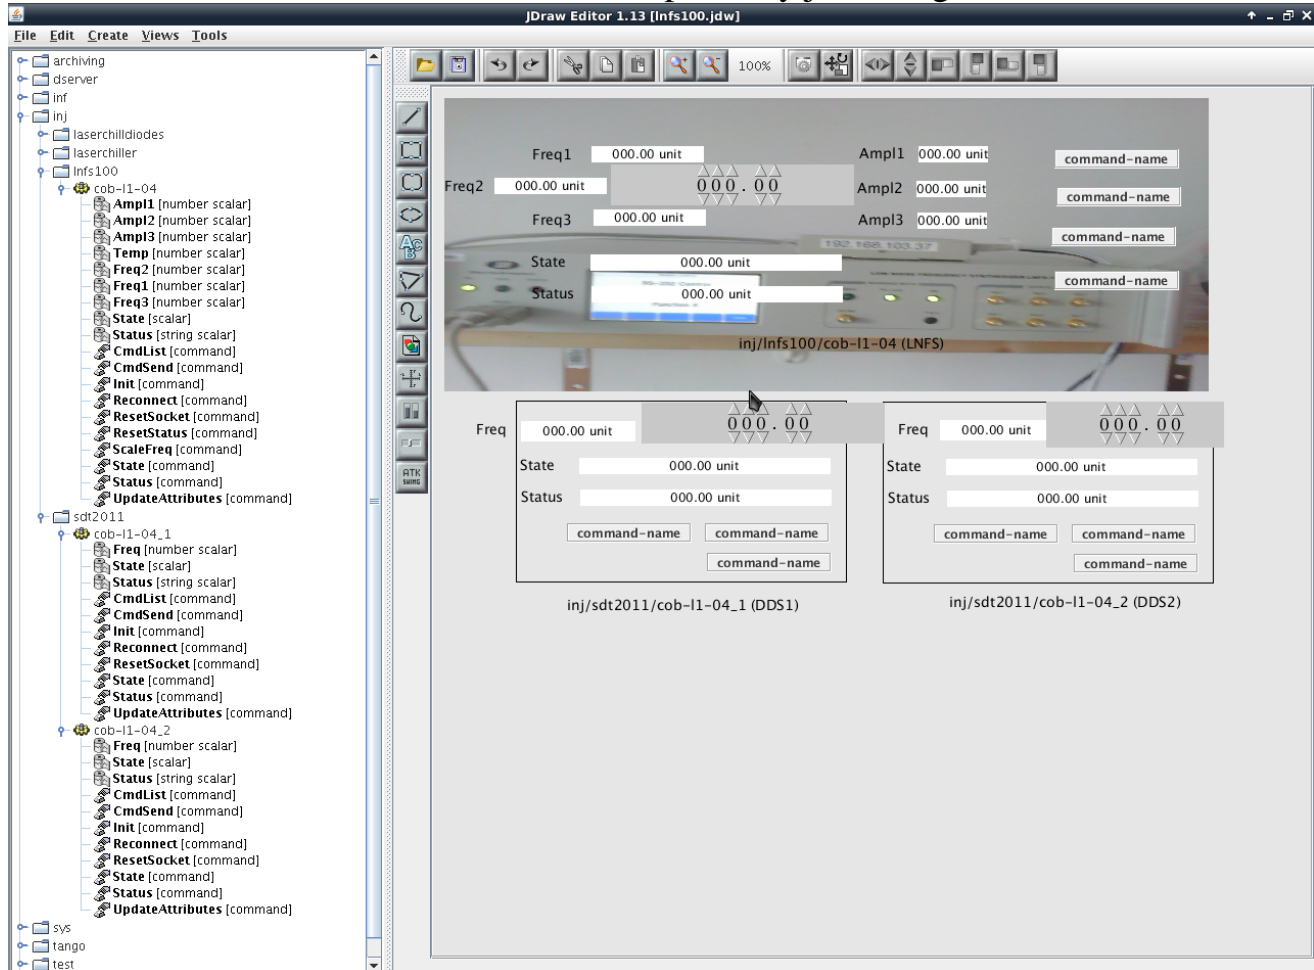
JDraw Editor 1.13 [lnfs100.jdw]

File Edit Create Views Tools

archiving
dserver
inf
inj
laserchilldiodes
laserchiller
lnfs100
cob-l1-04
Ampl1 [number scalar]
Ampl2 [number scalar]
Ampl3 [number scalar]
Temp [number scalar]
Freq2 [number scalar]
Freq1 [number scalar]
Freq3 [number scalar]
State [scalar]
Status [string scalar]
CmdList [command]
CmdSend [command]
Init [command]
Reconnect [command]
ResetSocket [command]
ResetStatus [command]
ScaleFreq [command]
State [command]
Status [command]
UpdateAttributes [command]
sdt2011
cob-l1-04_1
Freq [number scalar]
State [scalar]
Status [string scalar]
CmdList [command]
CmdSend [command]
Init [command]
Reconnect [command]
ResetSocket [command]
State [command]
Status [command]
UpdateAttributes [command]
cob-l1-04_2
Freq [number scalar]
State [scalar]
Status [string scalar]
CmdList [command]
CmdSend [command]
Init [command]
Reconnect [command]
ResetSocket [command]
State [command]
Status [command]
UpdateAttributes [command]
sys
tango
test

100%

ATK SWING

Freq1 000.00 unit
Freq2 000.00 unit
000.00
Freq3 000.00 unit
Ampl1 000.00 unit
Ampl2 000.00 unit
Ampl3 000.00 unit
command-name
command-name
command-name
command-name
State 000.00 unit
Status 000.00 unit
192.168.103.37
inj/lnfs100/cob-l1-04 (LNFS)

Freq 000.00 unit
000.00
State 000.00 unit
Status 000.00 unit
command-name command-name
command-name
inj/sdt2011/cob-l1-04_1 (DDS1)

Freq 000.00 unit
000.00
State 000.00 unit
Status 000.00 unit
command-name command-name
command-name
inj/sdt2011/cob-l1-04_2 (DDS2)